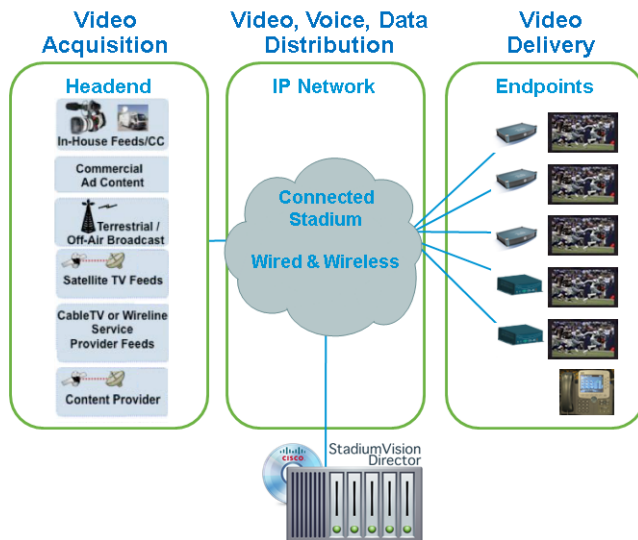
Video Acquisition

Headend

In-House Feeds/CC

Commercial Ad Content

Terrestrial / Off-Air Broadcast

Satellite TV Feeds

CableTV or Wireline Service Provider Feeds

Content Provider

Video, Voice, Data Distribution

IP Network

Connected Stadium

Wired & Wireless

Video Delivery

Endpoints

CISCO

StadiumVision Director